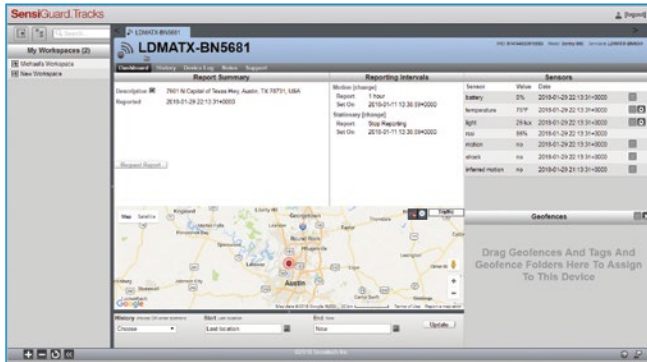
SensiGuard Tracks

[logout]

Search...

My Workspaces (2)

Michael's Workspace

New Workspace

LDMATX-BN5681

LDMATX-BN5681

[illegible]

Dashboard History Device Log Notes Support

Report Summary

Description 7601 N Capital of Texas Hwy, Austin, TX 78731, USA

Reported 2018-01-29 22:13:31+0000

Request Report

Reporting Intervals

Motion [change]

Report 1 hour

Set On 2018-01-11 12:30:59+0000

Stationary [change]

Report Stop Reporting

Set On 2018-01-11 12:30:59+0000

Sensors

| Sensor | Value | Date |
|---|---|---|
| battery | 0% | 2018-01-29 22:13:31+0000 |
| temperature | 70°F | 2018-01-29 22:13:31+0000 |
| light | 29 lux | 2018-01-29 22:13:31+0000 |
| rssi | 56% | 2018-01-29 22:13:31+0000 |
| motion | no | 2018-01-29 22:13:31+0000 |
| shock | no | 2018-01-29 22:13:31+0000 |
| inferred motion | no | 2018-01-29 22:13:31+0000 |

Map Satellite

Traffic

Georgetown

Austin

Google

Geofences

Drag Geofences And Tags And Geofence Folders Here To Assign To This Device

History

Choose

Start

Last location

End

Now

Update